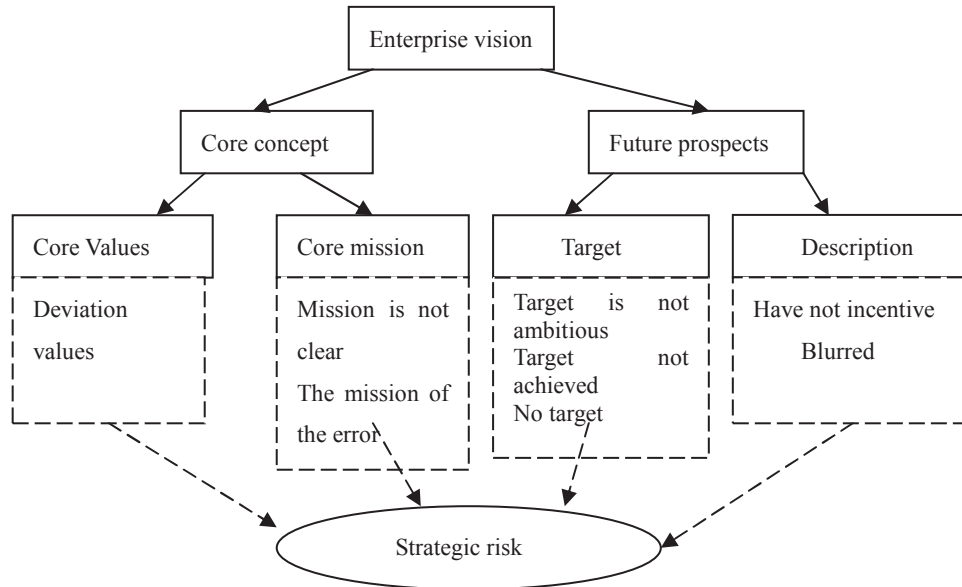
Enterprise vision

Core concept

Future prospects

Core Values

Core mission

Target

Description

Deviation values

Mission is not clear
The mission of the error

Target is not ambitious
Target not achieved
No target

Have not incentive
Blurred

Strategic risk